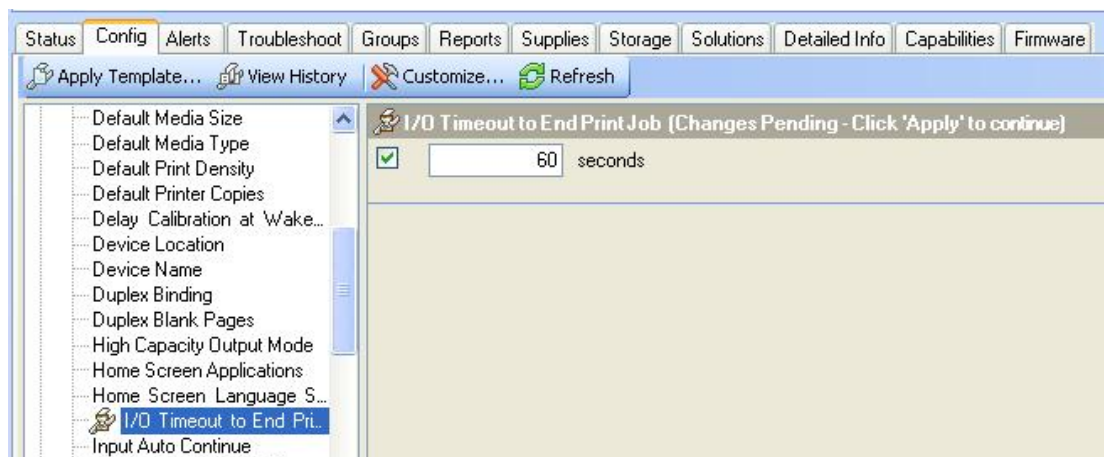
Status | Config | Alerts | Troubleshoot | Groups | Reports | Supplies | Storage | Solutions | Detailed Info | Capabilities | Firmware

Apply Template... View History | Customize... Refresh

Default Media Size
Default Media Type
Default Print Density
Default Printer Copies
Delay Calibration at Wake...
Device Location
Device Name
Duplex Binding
Duplex Blank Pages
High Capacity Output Mode
Home Screen Applications
Home Screen Language S...
I/O Timeout to End Pri...
Input Auto Continue

I/O Timeout to End Print Job (Changes Pending - Click 'Apply' to continue)

60 seconds